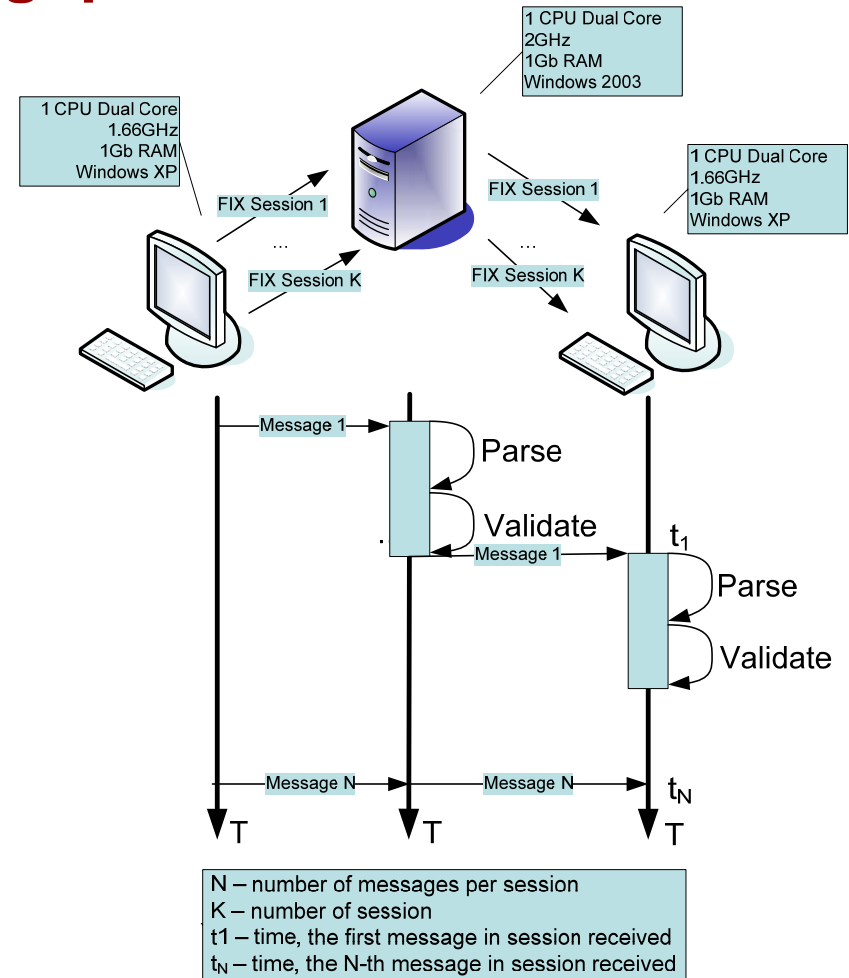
1 CPU Dual Core
2GHz
1Gb RAM
Windows 2003

1 CPU Dual Core
1.66GHz
1Gb RAM
Windows XP

1 CPU Dual Core
1.66GHz
1Gb RAM
Windows XP

FIX Session 1
...
FIX Session K

FIX Session 1
...
FIX Session K

Message 1
Parse
Validate
Message 1
$t_1$
Parse
Validate

Message N
Message N
$t_N$
T
T
T

N – number of messages per session
K – number of session
t1 – time, the first message in session received
$t_N$ – time, the N-th message in session received